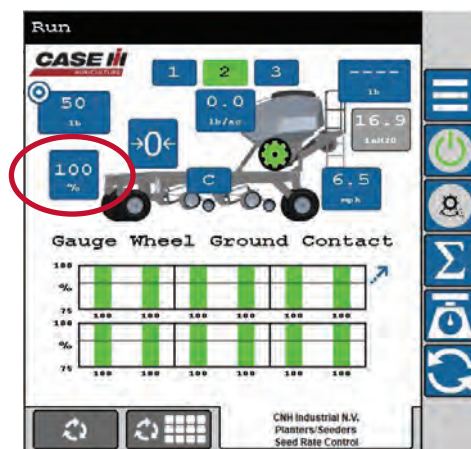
Run

CASE IH AGRICULTURE

1 2 3

----
lb

50
lb

0.0
lb/ac

16.9
inH2O

→0←

100
%

C

6.5
mph

Gauge Wheel Ground Contact

100
%
75

100 100 100 100 100 100 100 100

100
%
75

100 100 100 100 100 100 100 100

CNH Industrial N.V.
Planters/Seeders
Seed Rate Control